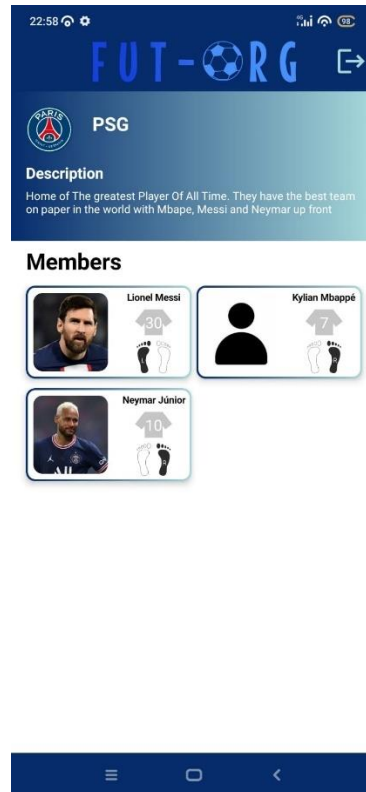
22:58

98

FUT-ORG

PARIS

PSG

Description

Home of The greatest Player Of All Time. They have the best team on paper in the world with Mbape, Messi and Neymar up front

Members

Lionel Messi

30

Kylian Mbappé

7

Neymar Júnior

10